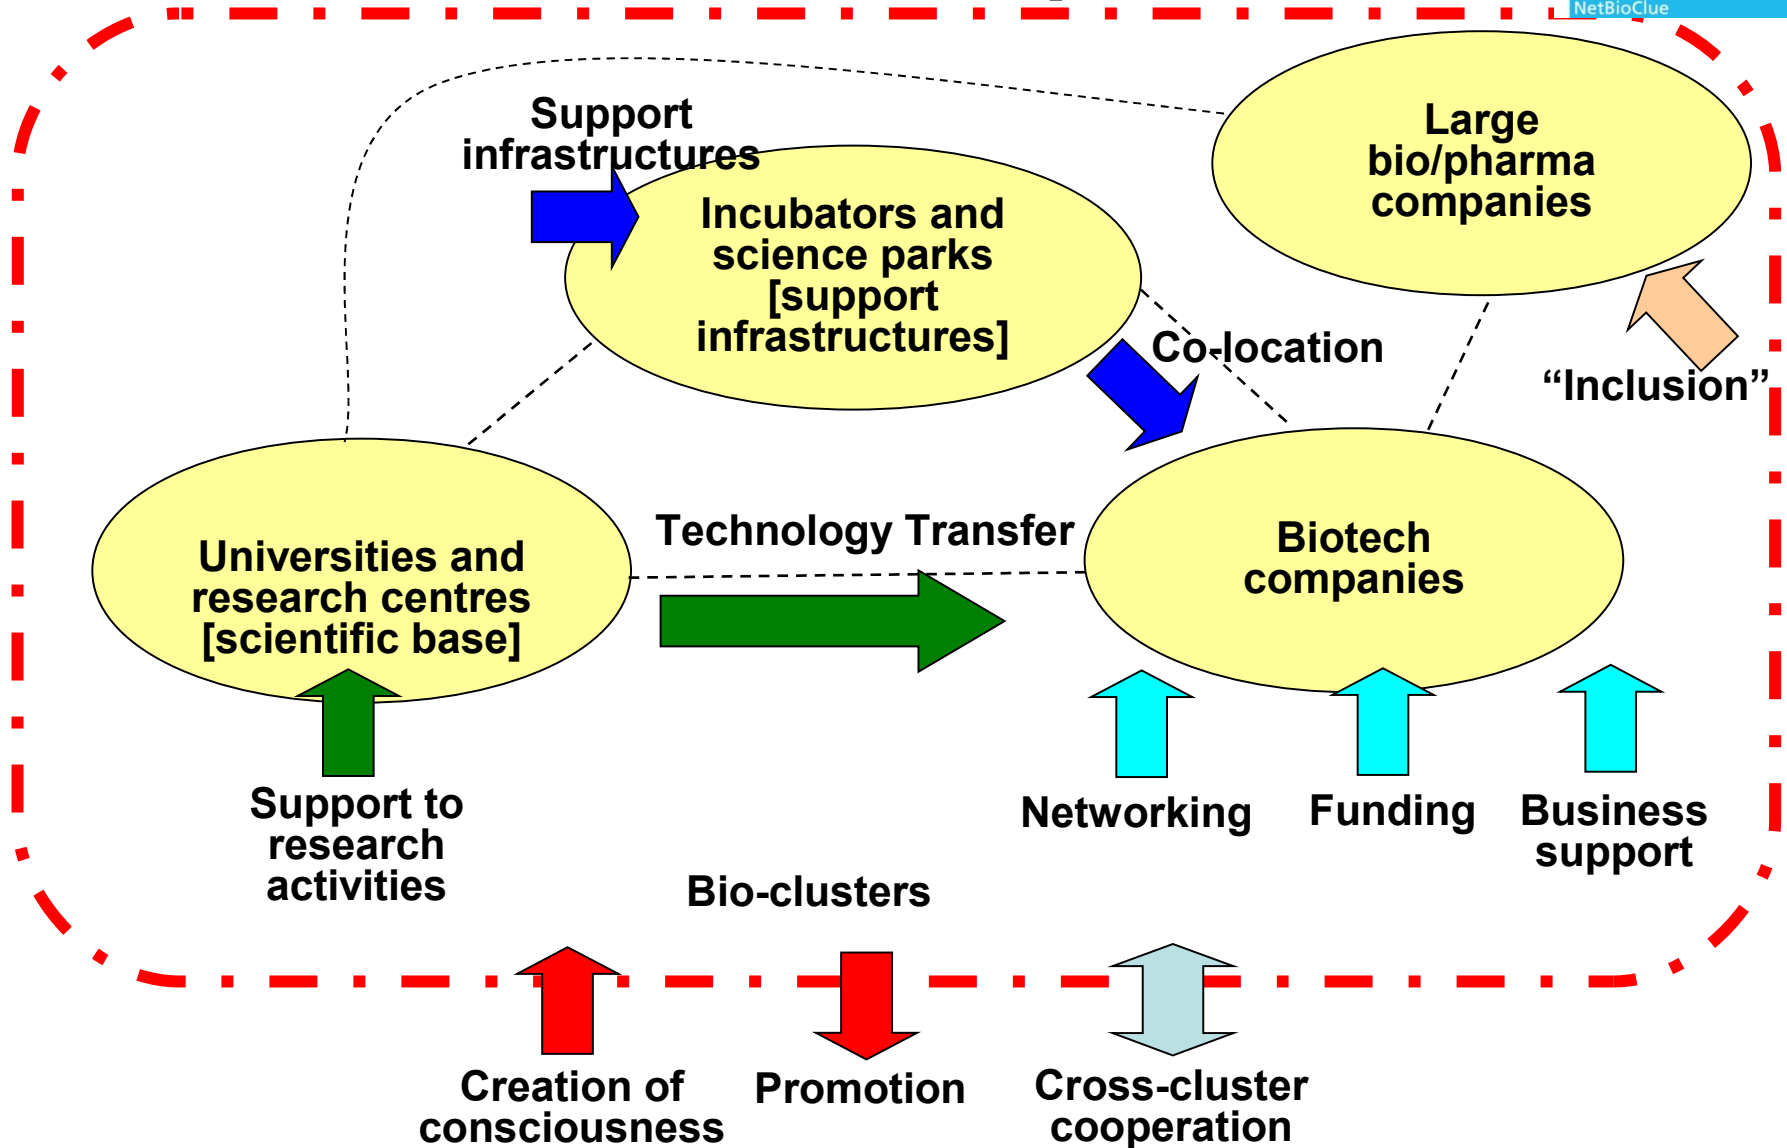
NetBioClue

Support infrastructures

Incubators and science parks [support infrastructures]

Large bio/pharma companies

Co-location

“Inclusion”

Universities and research centres [scientific base]

Technology Transfer

Biotech companies

Support to research activities

Networking

Funding

Business support

Bio-clusters

Creation of consciousness

Promotion

Cross-cluster cooperation